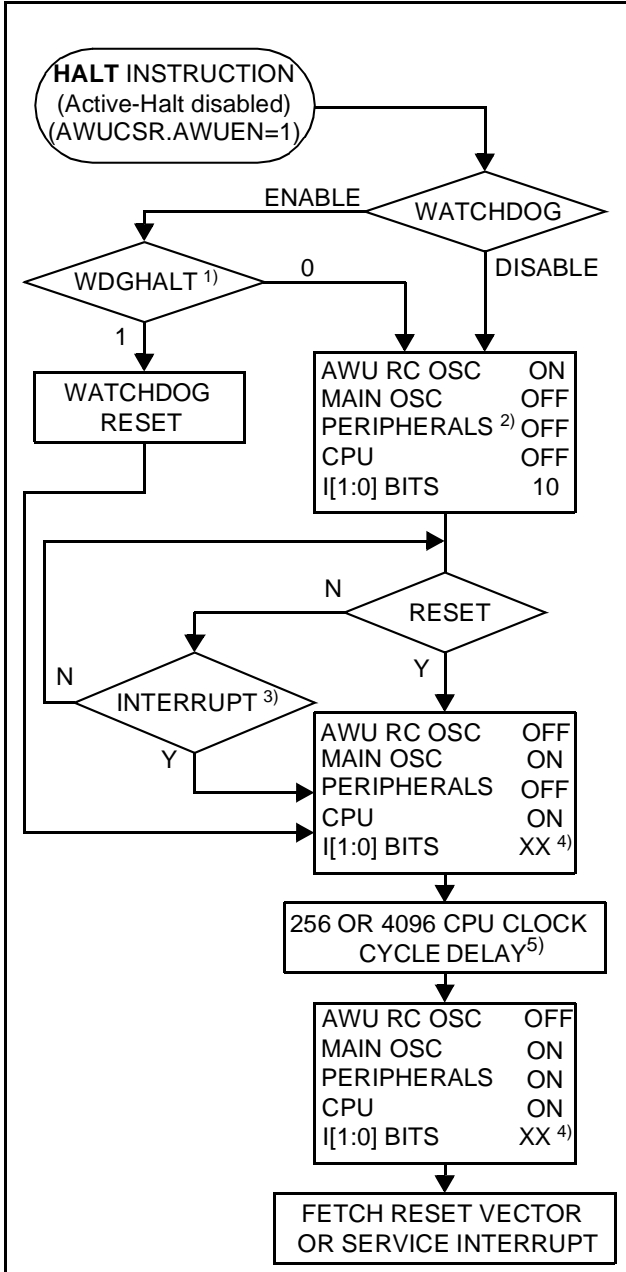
HALT INSTRUCTION
(Active-Halt disabled)
(AWUCSR.AWUEN=1)

WATCHDOG

ENABLE

DISABLE

WDGHALT $^{1)}$

0

1

WATCHDOG RESET

AWU RC OSC ON
MAIN OSC OFF
PERIPHERALS $^{2)}$ OFF
CPU OFF
I[1:0] BITS 10

RESET

N

Y

INTERRUPT $^{3)}$

N

Y

AWU RC OSC OFF
MAIN OSC ON
PERIPHERALS OFF
CPU ON
I[1:0] BITS XX $^{4)}$

256 OR 4096 CPU CLOCK CYCLE DELAY$^{5)}$

AWU RC OSC OFF
MAIN OSC ON
PERIPHERALS ON
CPU ON
I[1:0] BITS XX $^{4)}$

FETCH RESET VECTOR OR SERVICE INTERRUPT